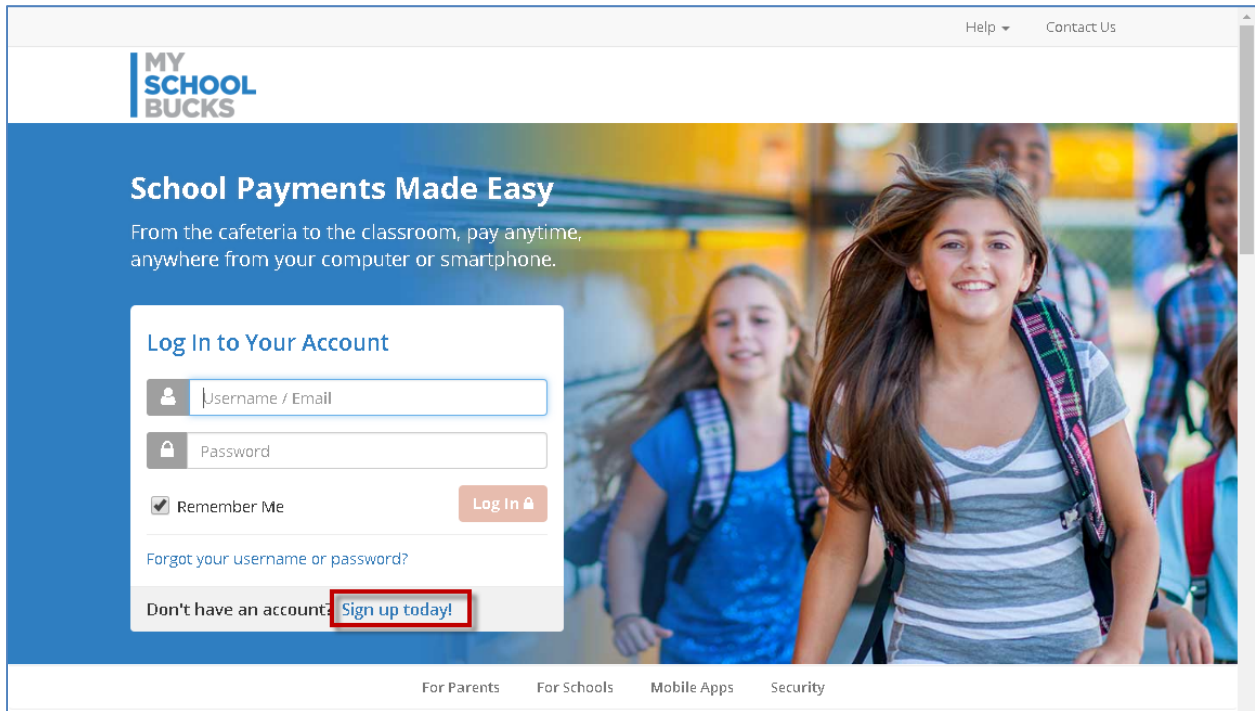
Help Contact Us

MY SCHOOL BUCKS

School Payments Made Easy

From the cafeteria to the classroom, pay anytime, anywhere from your computer or smartphone.

Log In to Your Account

Username / Email

Password

Remember Me

Log In

Forgot your username or password?

Don't have an account? Sign up today!

For Parents For Schools Mobile Apps Security